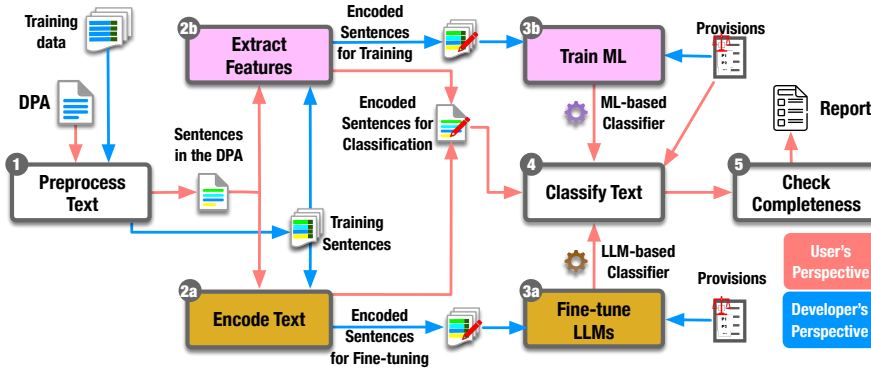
Training data

DPA

1
Preprocess Text

Sentences in the DPA

2b
Extract Features

Encoded Sentences for Training

Encoded Sentences for Classification

Training Sentences

2a
Encode Text

Encoded Sentences for Fine-tuning

3b
Train ML

Provisions

ML-based Classifier

4
Classify Text

5
Check Completeness

Report

LLM-based Classifier

3a
Fine-tune LLMs

Provisions

User's Perspective

Developer's Perspective